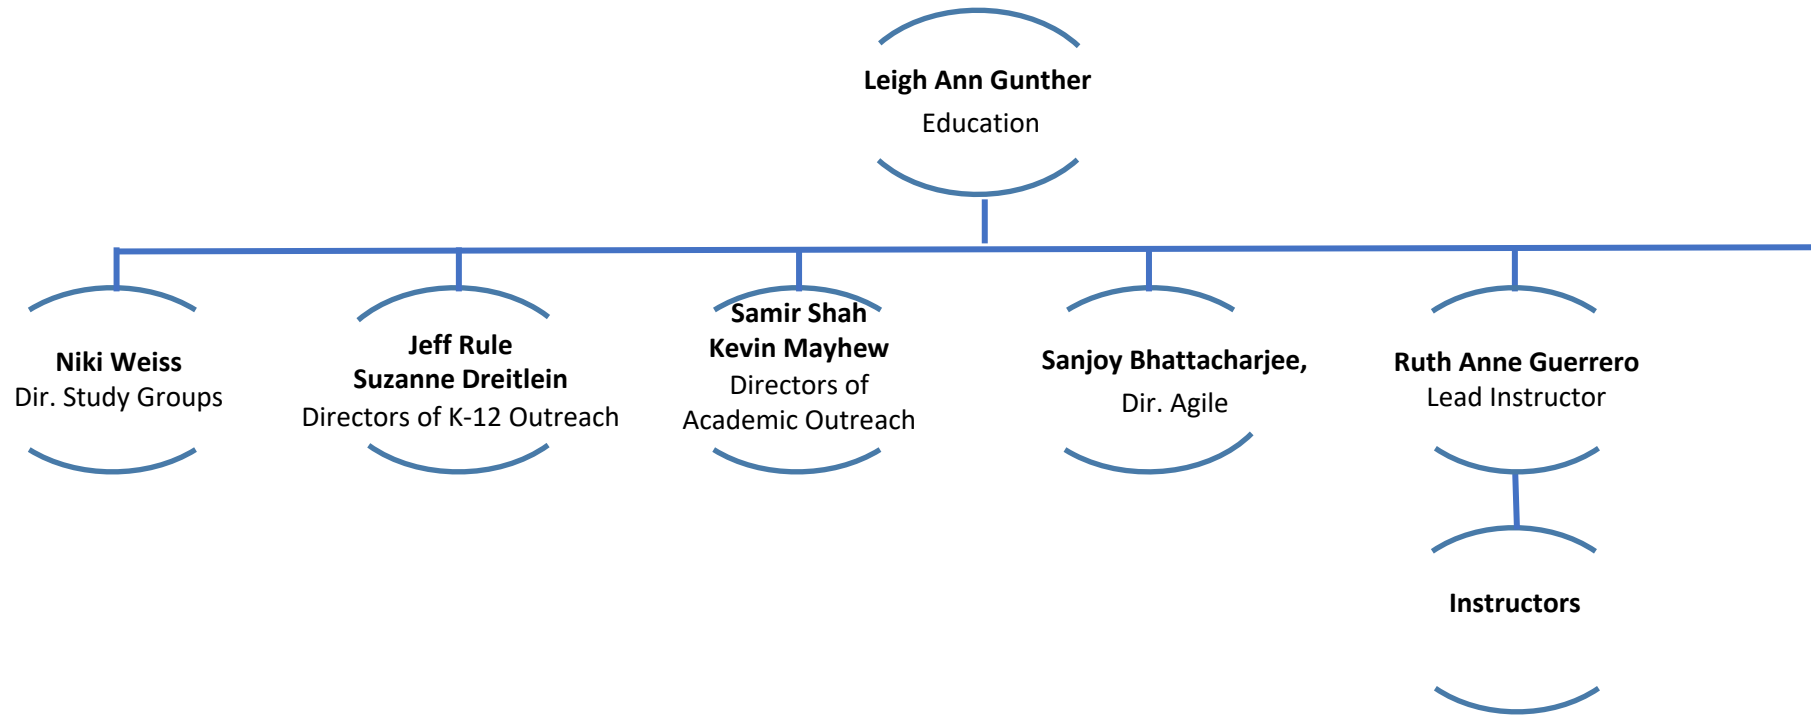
**Leigh Ann Gunther**
Education

**Niki Weiss**
Dir. Study Groups

**Jeff Rule**
**Suzanne Dreitlein**
Directors of K-12 Outreach

**Samir Shah**
**Kevin Mayhew**
Directors of Academic Outreach

**Sanjoy Bhattacharjee,**
Dir. Agile

**Ruth Anne Guerrero**
Lead Instructor

**Instructors**